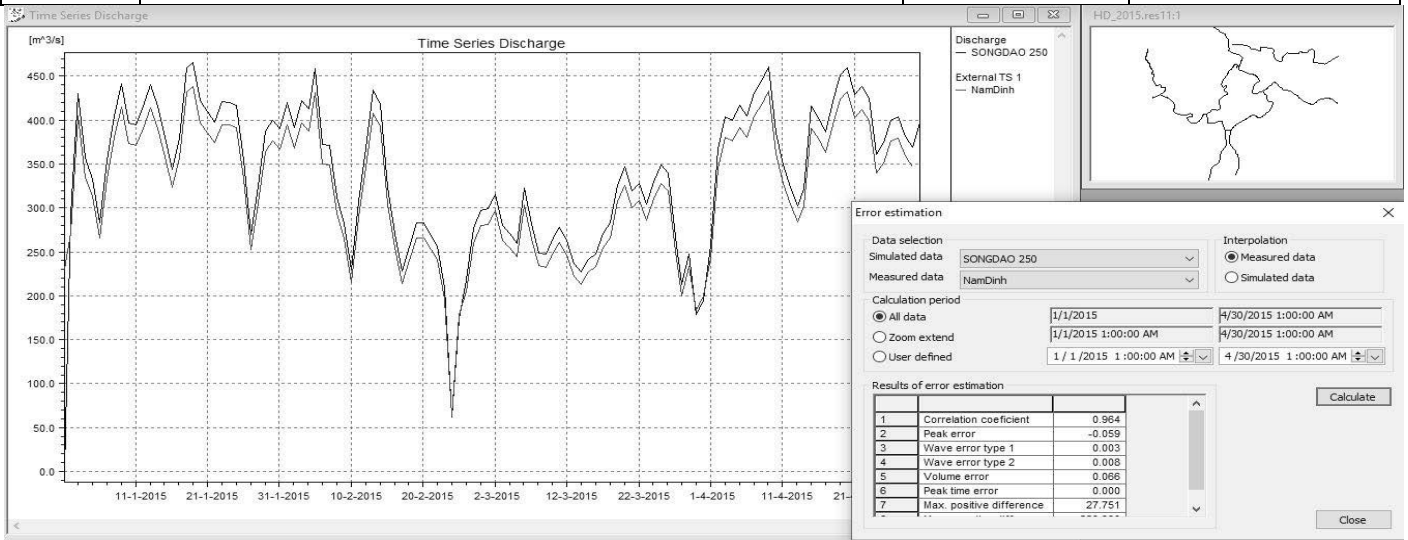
Time Series Discharge

[m^3/s]

Time Series Discharge

450.0
400.0
350.0
300.0
250.0
200.0
150.0
100.0
50.0
0.0

11-1-2015 21-1-2015 31-1-2015 10-2-2015 20-2-2015 2-3-2015 12-3-2015 22-3-2015 1-4-2015 11-4-2015 21-

Discharge
— SONGDAO 250

External TS 1
— NamDinh

HD_2015.res11:1

Error estimation

Data selection
Simulated data SONGDAO 250
Measured data NamDinh

Interpolation
Measured data
Simulated data

Calculation period
All data 1/1/2015 4/30/2015 1:00:00 AM
Zoom extend 1/1/2015 1:00:00 AM 4/30/2015 1:00:00 AM
User defined 1 / 1 /2015 1:00:00 AM 4 /30/2015 1:00:00 AM

Results of error estimation

| | | |
|---|---|---|
| 1 | Correlation coeficient | 0.964 |
| 2 | Peak error | -0.059 |
| 3 | Wave error type 1 | 0.003 |
| 4 | Wave error type 2 | 0.008 |
| 5 | Volume error | 0.066 |
| 6 | Peak time error | 0.000 |
| 7 | Max. positive difference | 27.751 |

Calculate

Close